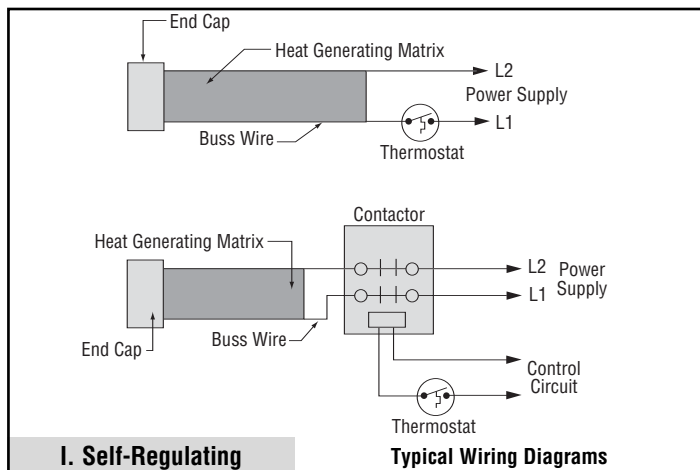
End Cap

Heat Generating Matrix

L2

Power Supply

L1

Buss Wire

Thermostat

Contactor

Heat Generating Matrix

L2

Power Supply

L1

End Cap

Buss Wire

Control Circuit

Thermostat

I. Self-Regulating

Typical Wiring Diagrams